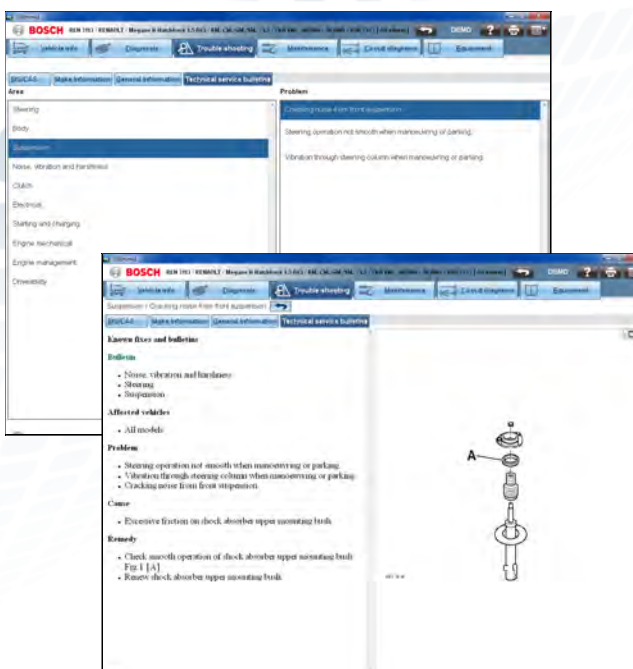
BOSCH REN 1951 / RENAULT / Megane II Hatchback 1.5 dCi / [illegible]

DEMO

Vehicle info | Diagnosis | Trouble shooting | Maintenance | Circuit diagrams | Equipment

EBD/CAS | Make information | General information | Technical service bulletins

Area

Steering
Body
Suspension
Noise, vibration and harshness
Clutch
Electrical
Starting and charging
Engine mechanical
Engine management
Driveability

Problem

Cracking noise from front suspension
Steering operation not smooth when manoeuvring or parking
Vibration through steering column when manoeuvring or parking

BOSCH REN 1951 / RENAULT / Megane II Hatchback 1.5 dCi / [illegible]

DEMO

Vehicle info | Diagnosis | Trouble shooting | Maintenance | Circuit diagrams | Equipment

Suspension / Cracking noise from front suspension

EBD/CAS | Make information | General information | Technical service bulletins

Known fixes and bulletins

Bulletin

- Noise, vibration and harshness
- Steering
- Suspension

Affected vehicles

- All models

Problem

- Steering operation not smooth when manoeuvring or parking
- Vibration through steering column when manoeuvring or parking
- Cracking noise from front suspension

Cause

- Excessive friction on shock absorber upper mounting bush

Remedy

- Check smooth operation of shock absorber upper mounting bush Fig 1 [A]
- Renew shock absorber upper mounting bush

A